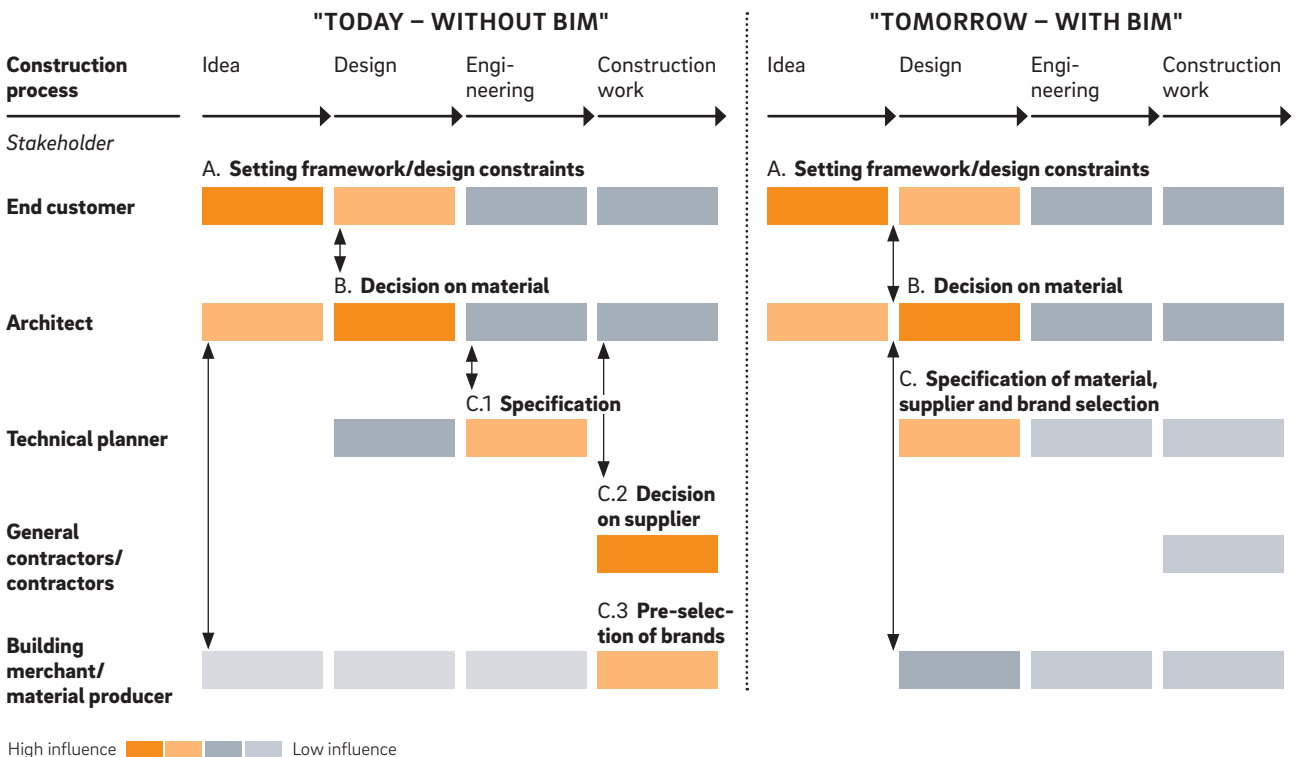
"TODAY – WITHOUT BIM"

"TOMORROW – WITH BIM"

**Construction process**

Idea

Design

Engineering

Construction work

Idea

Design

Engineering

Construction work

*Stakeholder*

A. **Setting framework/design constraints**

A. **Setting framework/design constraints**

**End customer**

B. **Decision on material**

B. **Decision on material**

**Architect**

C.1 **Specification**

C. **Specification of material, supplier and brand selection**

**Technical planner**

C.2 **Decision on supplier**

**General contractors/ contractors**

C.3 **Pre-selection of brands**

**Building merchant/ material producer**

High influence

Low influence